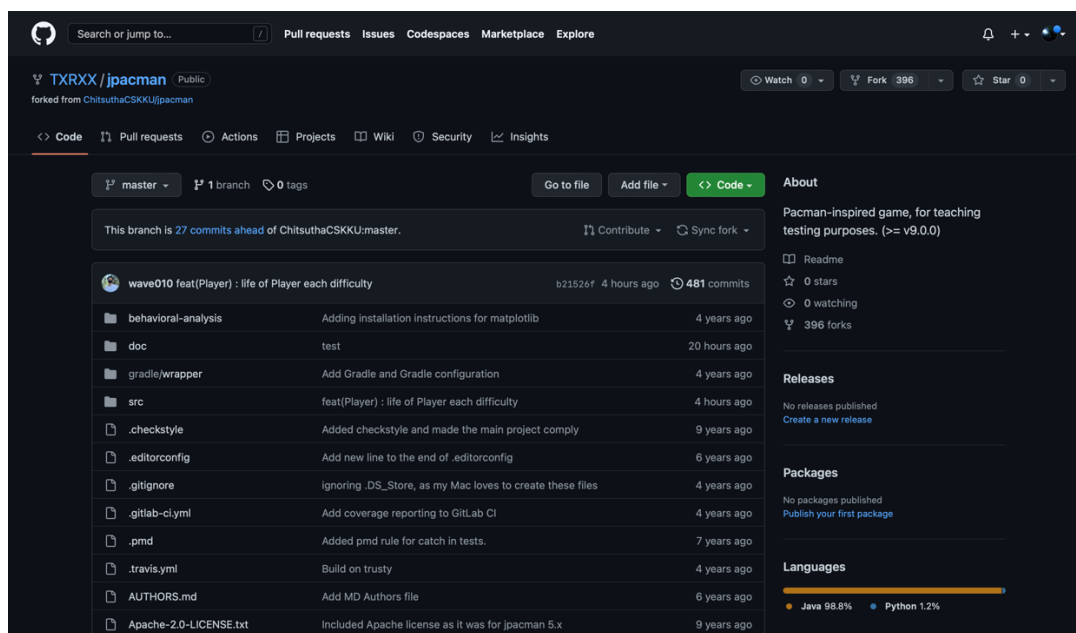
Search or jump to... / Pull requests Issues Codespaces Marketplace Explore

TXRXX / jpacman Public
forked from ChitsuthaCSKKU/jpacman

Watch 0 Fork 396 Star 0

Code Pull requests Actions Projects Wiki Security Insights

master 1 branch 0 tags Go to file Add file Code

This branch is 27 commits ahead of ChitsuthaCSKKU:master. Contribute Sync fork

wave010 feat(Player) : life of Player each difficulty b21526f 4 hours ago 481 commits

| | | |
|---|---|---|
| behavioral-analysis | Adding installation instructions for matplotlib | 4 years ago |
| doc | test | 20 hours ago |
| gradle/wrapper | Add Gradle and Gradle configuration | 4 years ago |
| src | feat(Player) : life of Player each difficulty | 4 hours ago |
| .checkstyle | Added checkstyle and made the main project comply | 9 years ago |
| .editorconfig | Add new line to the end of .editorconfig | 6 years ago |
| .gitignore | ignoring .DS_Store, as my Mac loves to create these files | 4 years ago |
| .gitlab-ci.yml | Add coverage reporting to GitLab CI | 4 years ago |
| .pmd | Added pmd rule for catch in tests. | 7 years ago |
| .travis.yml | Build on trusty | 4 years ago |
| AUTHORS.md | Add MD Authors file | 6 years ago |
| Apache-2.0-LICENSE.txt | Included Apache license as it was for jpacman 5.x | 9 years ago |

About
Pacman-inspired game, for teaching testing purposes. (>= v9.0.0)
Readme
0 stars
0 watching
396 forks

Releases
No releases published
Create a new release

Packages
No packages published
Publish your first package

Languages
Java 98.8% Python 1.2%